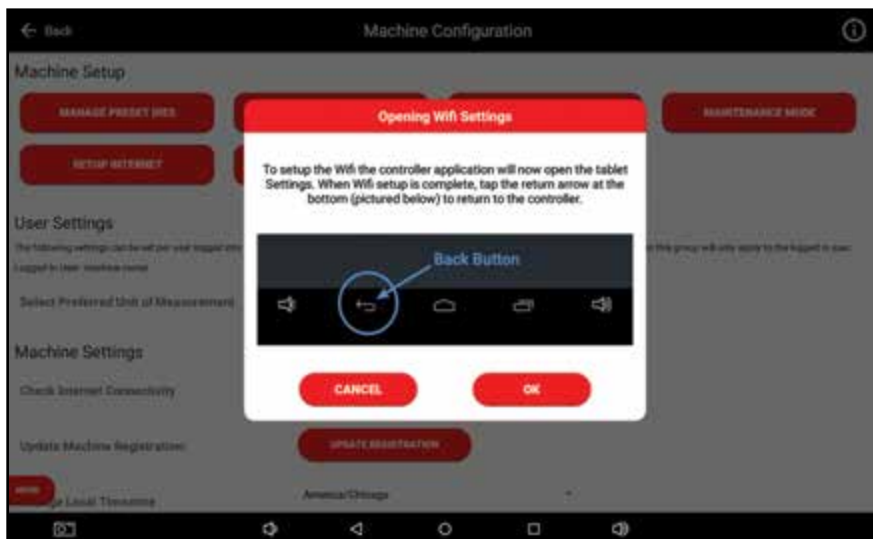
← Back

Machine Configuration

Machine Setup

MANAGE PRESET JOBS

MAINTENANCE MODE

SETUP INTERNET

User Settings

The following settings can be set per user logged into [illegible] this group will only apply to the logged in user. Logged in user: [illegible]

Select Preferred Unit of Measurement

Machine Settings

Check Internet Connectivity

Update Machine Registration

UPDATE REGISTRATION

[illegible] Local Timezone

America/Chicago

Opening Wifi Settings

To setup the Wifi the controller application will now open the tablet Settings. When Wifi setup is complete, tap the return arrow at the bottom (pictured below) to return to the controller.

Back Button

CANCEL

OK